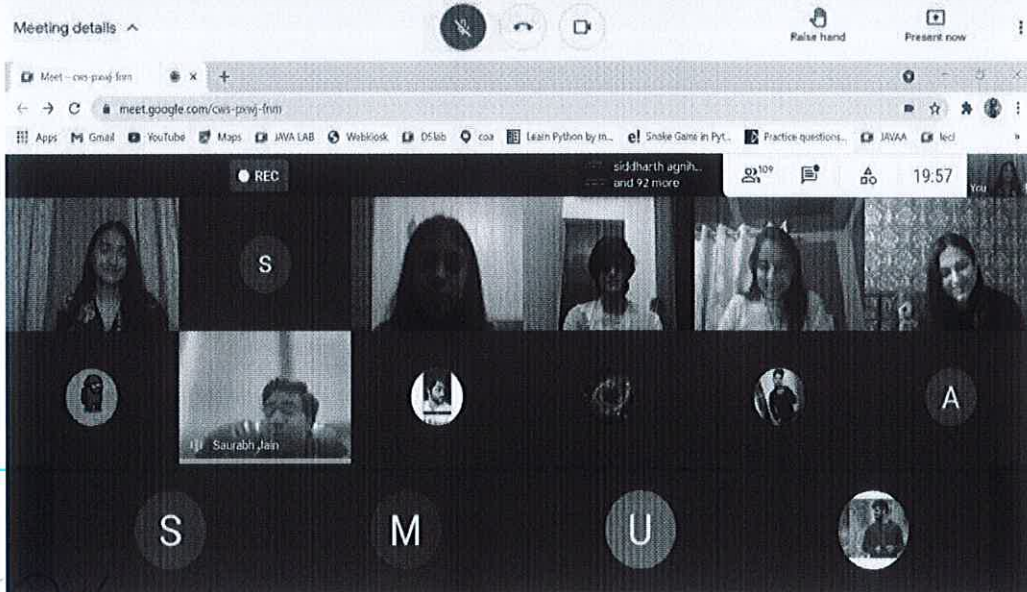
Meeting details ^

Raise hand

Present now

Meet – cws-pxwj-fnm

meet.google.com/cws-pxwj-fnm

Apps Gmail YouTube Maps JAVA LAB Webkiosk DSlab coa Learn Python by m... Snake Game in Pyt... Practice questions... JAVAA lecl

REC

siddharth agnih... and 92 more

109

19:57

You

S

Saurabh Jain

A

S

M

U